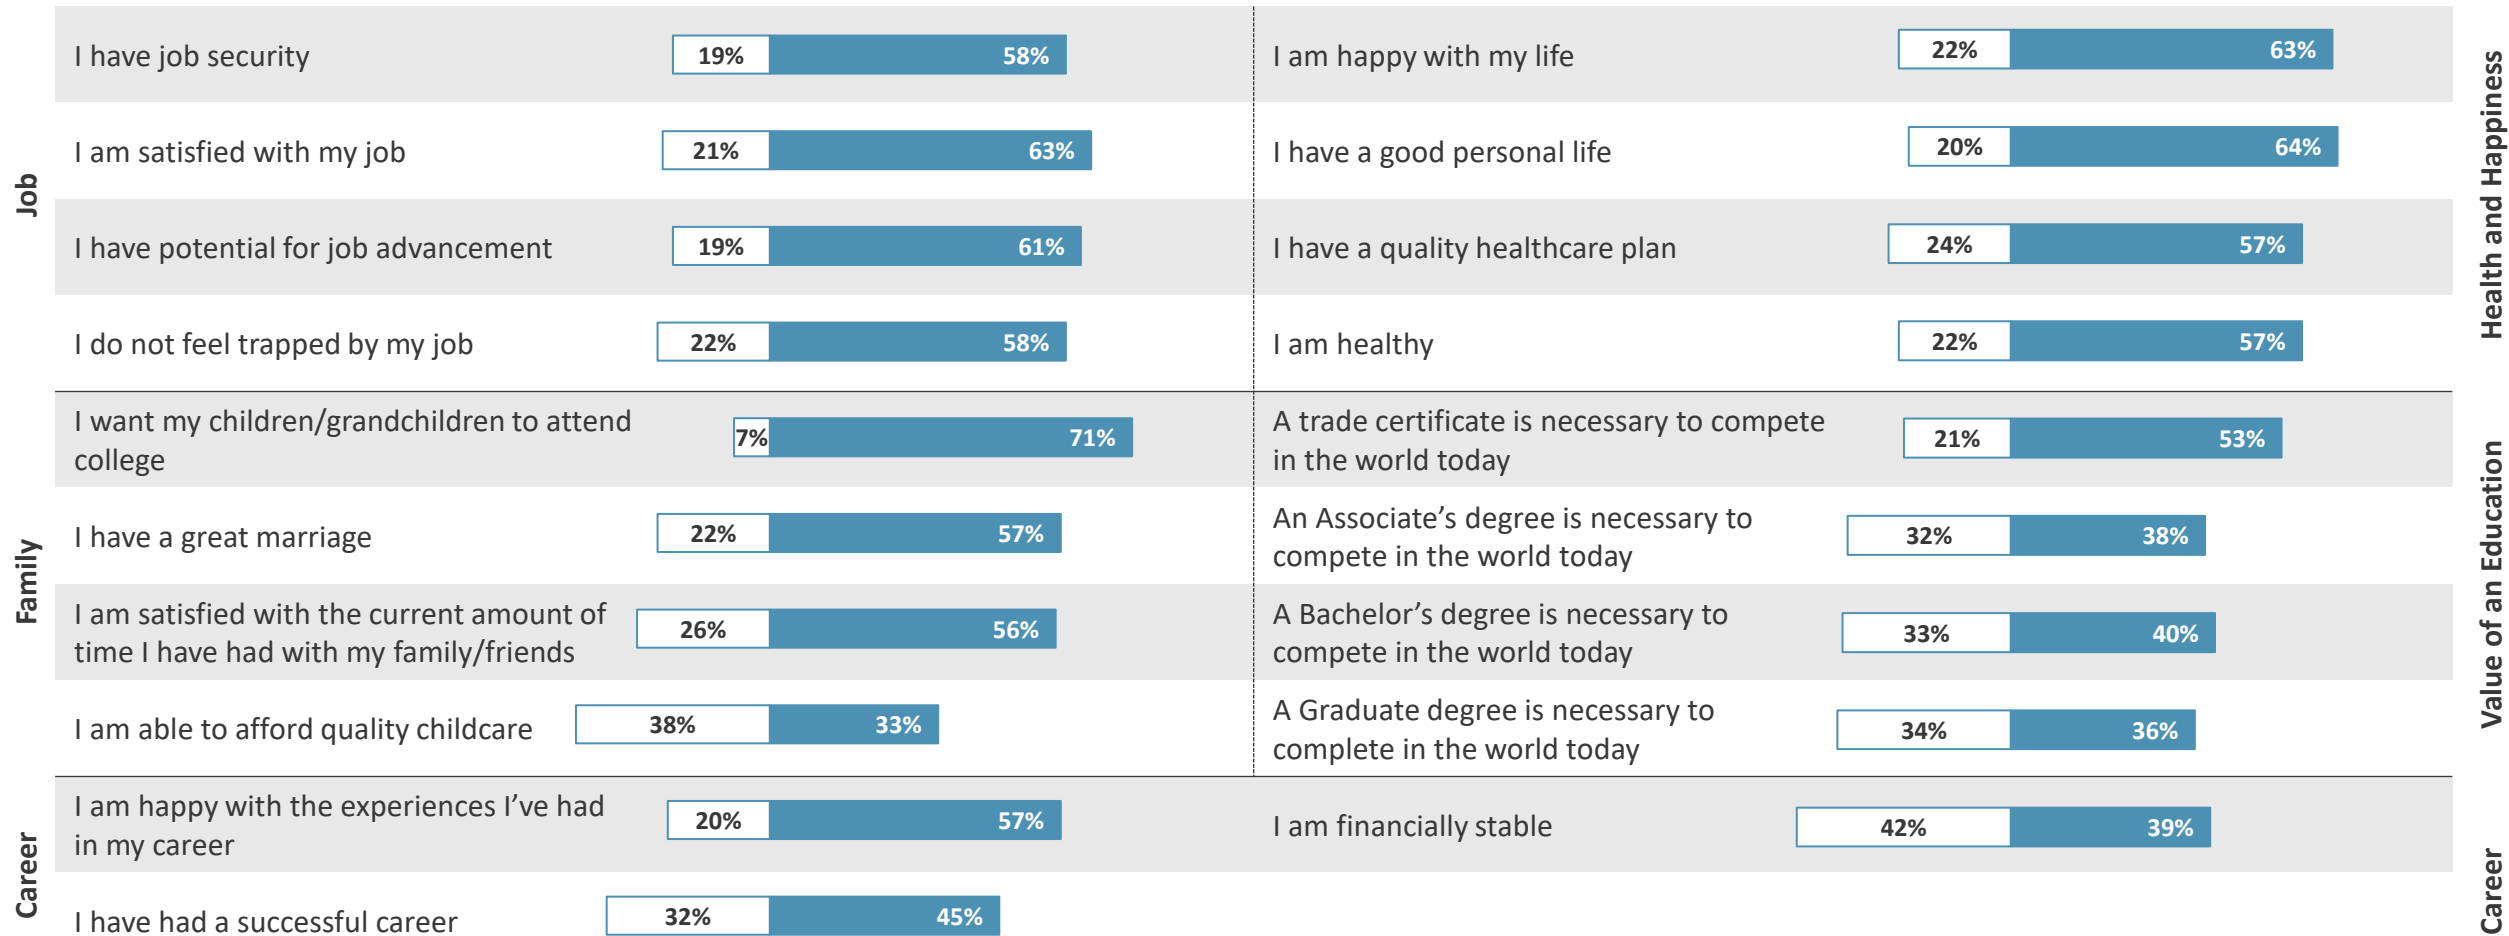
Job

I have job security 19% 58%

I am satisfied with my job 21% 63%

I have potential for job advancement 19% 61%

I do not feel trapped by my job 22% 58%

Family

I want my children/grandchildren to attend college 7% 71%

I have a great marriage 22% 57%

I am satisfied with the current amount of time I have had with my family/friends 26% 56%

I am able to afford quality childcare 38% 33%

Career

I am happy with the experiences I've had in my career 20% 57%

I have had a successful career 32% 45%

Health and Happiness

I am happy with my life 22% 63%

I have a good personal life 20% 64%

I have a quality healthcare plan 24% 57%

I am healthy 22% 57%

Value of an Education

A trade certificate is necessary to compete in the world today 21% 53%

An Associate's degree is necessary to compete in the world today 32% 38%

A Bachelor's degree is necessary to compete in the world today 33% 40%

A Graduate degree is necessary to complete in the world today 34% 36%

Career

I am financially stable 42% 39%